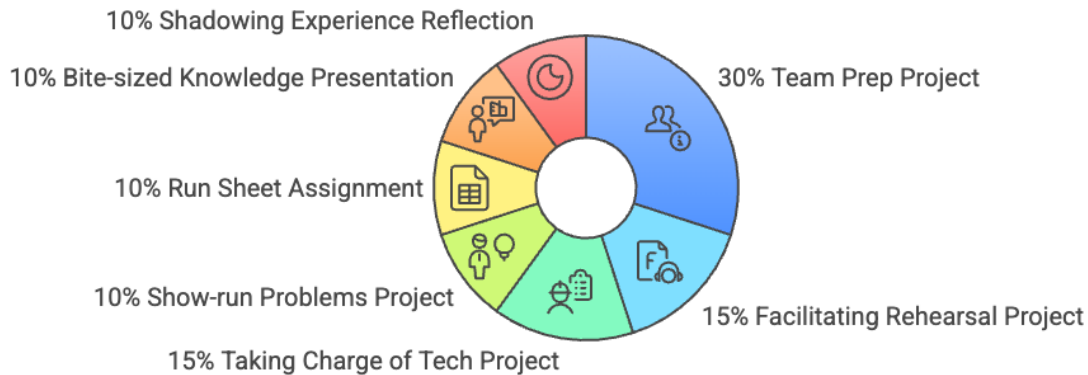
10% Shadowing Experience Reflection

10% Bite-sized Knowledge Presentation

30% Team Prep Project

10% Run Sheet Assignment

10% Show-run Problems Project

15% Facilitating Rehearsal Project

15% Taking Charge of Tech Project